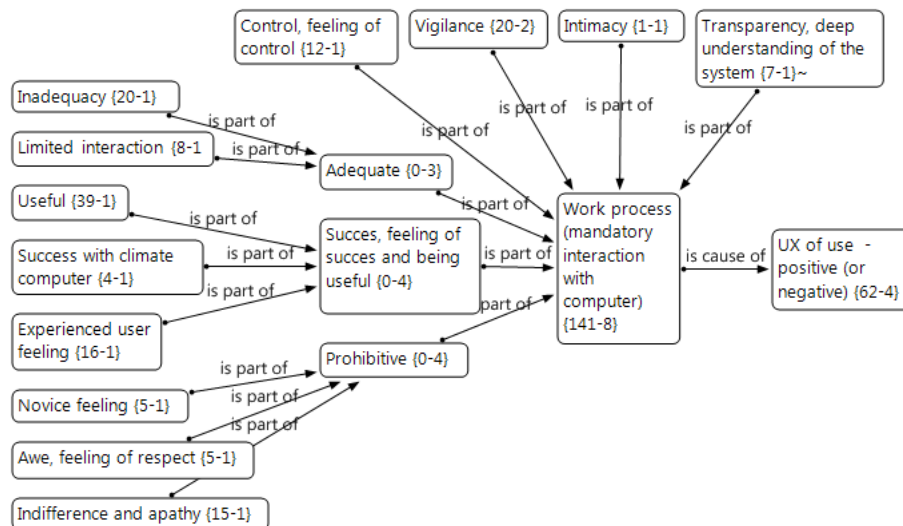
Control, feeling of control {12-1}

Vigilance {20-2}

Intimacy {1-1}

Transparency, deep understanding of the system {7-1}~

Inadequacy {20-1}

Limited interaction {8-1

Adequate {0-3}

Useful {39-1}

Success with climate computer {4-1}

Succes, feeling of succes and being useful {0-4}

Experienced user feeling {16-1}

Prohibitive {0-4}

Novice feeling {5-1}

Awe, feeling of respect {5-1}

Indifference and apathy {15-1}

Work process (mandatory interaction with computer) {141-8}

UX of use - positive (or negative) {62-4}

is part of

is part of

is part of

is part of

is part of

is part of

is part of

is part of

is part of

is part of

is part of

is part of

part of

is part of

is part of

is part of

is cause of